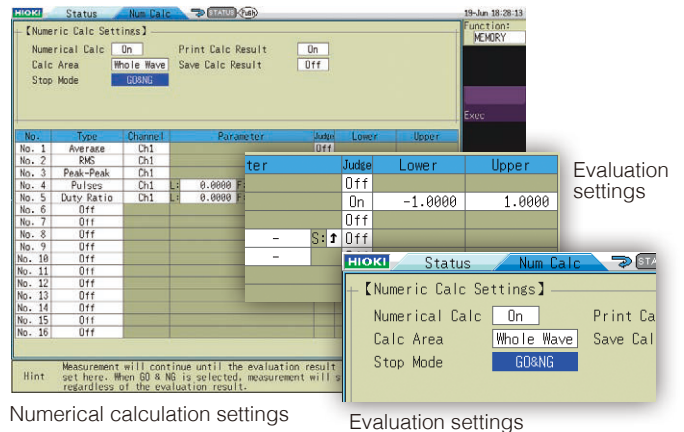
HIOKI Status Num Calc STATUS

19-Jun 18:28:13

Function:
MEMORY

Exec

【Numeric Calc Settings】

Numerical Calc On
Print Calc Result On
Calc Area Whole Wave
Save Calc Result Off
Stop Mode GO&NG

| No. | Type | Channel | Parameter | Judge | Lower | Upper |
|---|---|---|---|---|---|---|
| No. 1 | Average | Ch1 | | Off | | |
| No. 2 | RMS | Ch1 | | | | |
| No. 3 | Peak-Peak | Ch1 | | | | |
| No. 4 | Pulses | Ch1 | L: 0.0000 F | | | |
| No. 5 | Duty Ratio | Ch1 | L: 0.0000 F | | | |
| No. 6 | Off | | | | | |
| No. 7 | Off | | | | | |
| No. 8 | Off | | | | | |
| No. 9 | Off | | | | | |
| No. 10 | Off | | | | | |
| No. 11 | Off | | | | | |
| No. 12 | Off | | | | | |
| No. 13 | Off | | | | | |
| No. 14 | Off | | | | | |
| No. 15 | Off | | | | | |
| No. 16 | Off | | | | | |

Hint Measurement will continue until the evaluation result set here. When GO & NG is selected, measurement will s regardless of the evaluation result.

| ter | Judge | Lower | Upper |
|---|---|---|---|
| | Off | | |
| | On | -1.0000 | 1.0000 |
| | Off | | |
| - | S: Off | | |
| - | | | |

Evaluation settings

HIOKI Status Num Calc STATU

【Numeric Calc Settings】

Numerical Calc On
Print Ca
Calc Area Whole Wave
Save Cal
Stop Mode GO&NG

Numerical calculation settings

Evaluation settings